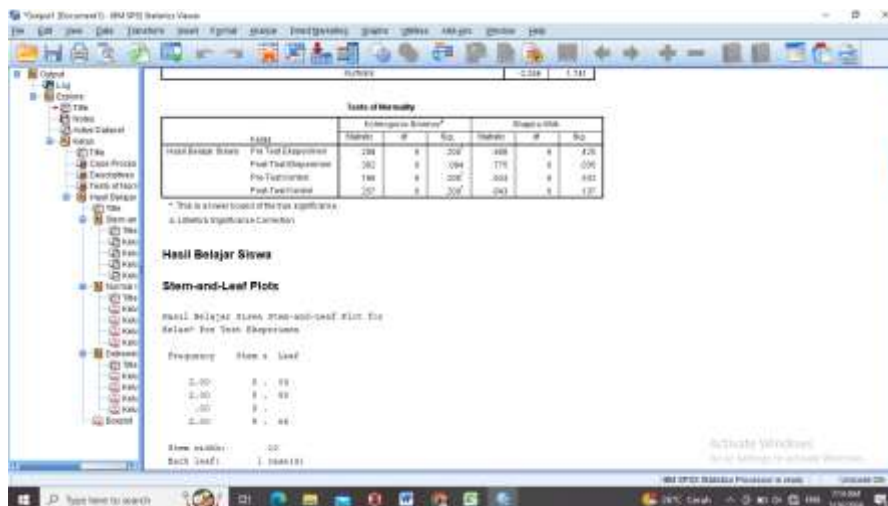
*Output [Document1] - IBM SPSS Statistics Viewer

File Edit View Data Transform Insert Format Analyze Direct Marketing Graphs Utilities Add-ons Window Help

Output
Log
Explore
Title
Notes
Active Dataset
Kelas
Title
Case Processing
Descriptives
Tests of Normality
Hasil Belajar
Title
Stem-and
Normal
Detrended
Boxplot

Kurtosis | -1.334 | 1.741

Tests of Normality

| | Kelas | Kolmogorov-Smirnov$^a$ Statistic | df | Sig. | Shapiro-Wilk Statistic | df | Sig. |
|---|---|---|---|---|---|---|---|
| Hasil Belajar Siswa | Pre Test Eksperimen | .284 | 6 | .200$^*$ | .889 | 6 | .428 |
| | Post Test Eksperimen | .382 | 6 | .094 | .775 | 6 | .035 |
| | Pre-Test Kontrol | .198 | 6 | .200$^*$ | .933 | 6 | .602 |
| | Post-Test Kontrol | .257 | 6 | .200$^*$ | .843 | 6 | .137 |

*. This is a lower bound of the true significance.
a. Lilliefors Significance Correction

Hasil Belajar Siswa

Stem-and-Leaf Plots

Hasil Belajar Siswa Stem-and-Leaf Plot for
Kelas= Pre Test Eksperimen

Frequency Stem & Leaf

2.00 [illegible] . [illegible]
2.00 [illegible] . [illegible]
.00 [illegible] .
2.00 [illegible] . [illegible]

Stem width: 10
Each leaf: 1 case(s)

Activate Windows
Go to Settings to activate Windows.

IBM SPSS Statistics Processor is ready | Unicode:ON

Type here to search
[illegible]